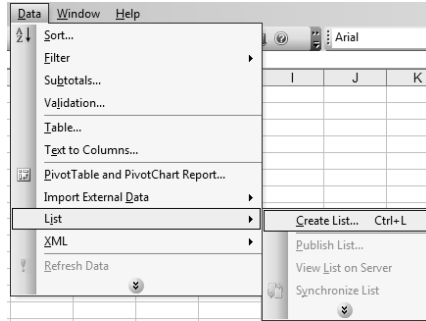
Data Window Help

Sort...
Filter
Subtotals...
Validation...
Table...
Text to Columns...
PivotTable and PivotChart Report...
Import External Data
List
XML
Refresh Data

Arial

I J K

Create List... Ctrl+L
Publish List...
View List on Server
Synchronize List